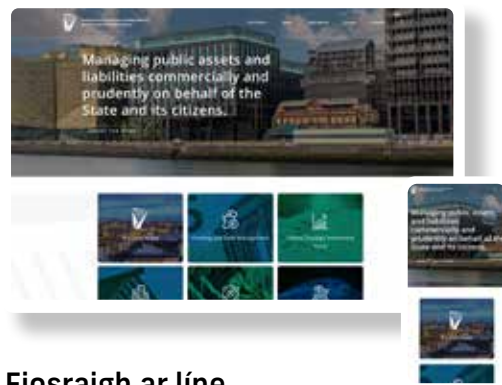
Managing public assets and liabilities commercially and prudently on behalf of the State and its citizens.

Managing public assets and liabilities commercially and prudently on behalf of the State and its citizens.

Fiosraigh ar líne